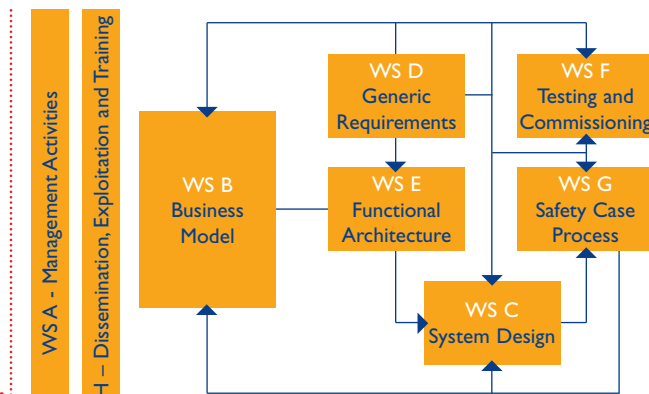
WS A - Management Activities

H – Dissemination, Exploitation and Training

WS B
Business
Model

WS D
Generic
Requirements

WS E
Functional
Architecture

WS F
Testing and
Commissioning

WS G
Safety Case
Process

WS C
System Design